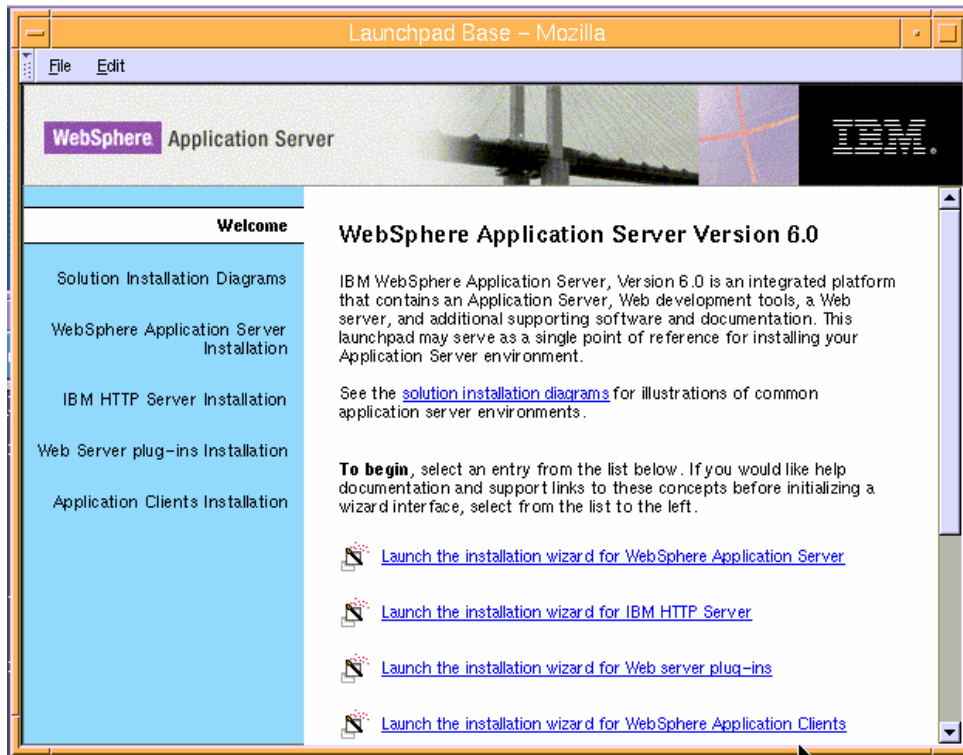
Launchpad Base – Mozilla

File Edit

WebSphere Application Server

IBM.

Welcome

Solution Installation Diagrams

WebSphere Application Server Installation

IBM HTTP Server Installation

Web Server plug-ins Installation

Application Clients Installation

WebSphere Application Server Version 6.0

IBM WebSphere Application Server, Version 6.0 is an integrated platform that contains an Application Server, Web development tools, a Web server, and additional supporting software and documentation. This launchpad may serve as a single point of reference for installing your Application Server environment.

See the solution installation diagrams for illustrations of common application server environments.

To begin, select an entry from the list below. If you would like help documentation and support links to these concepts before initializing a wizard interface, select from the list to the left.

Launch the installation wizard for WebSphere Application Server

Launch the installation wizard for IBM HTTP Server

Launch the installation wizard for Web server plug-ins

Launch the installation wizard for WebSphere Application Clients